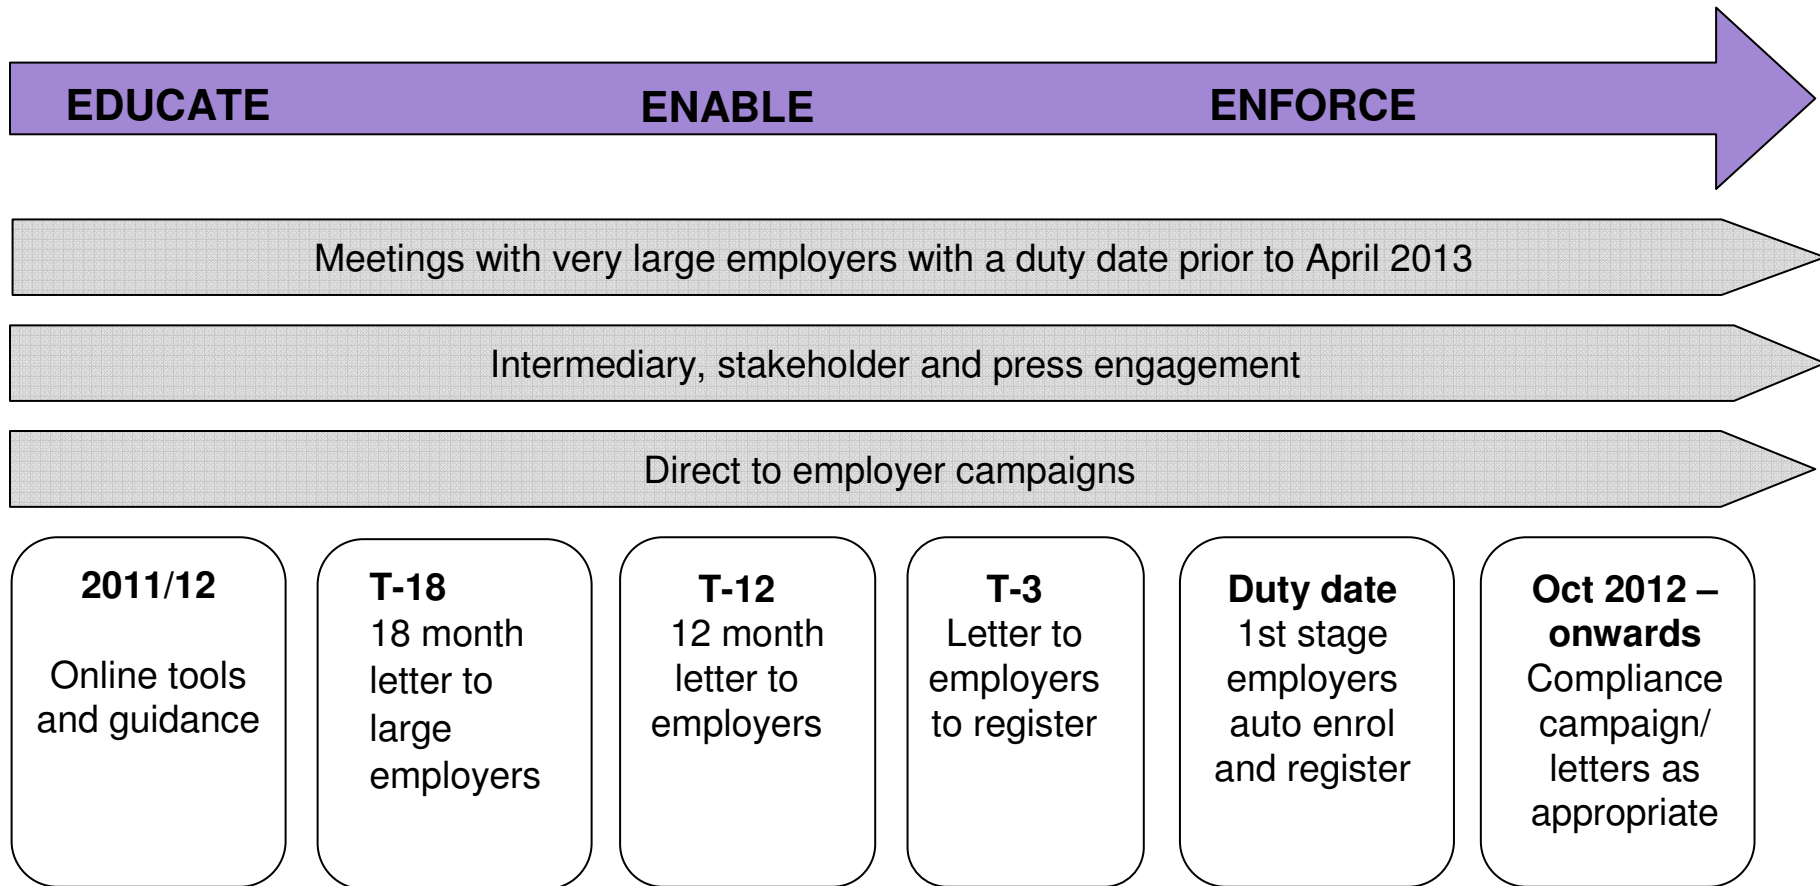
EDUCATE ENABLE ENFORCE

Meetings with very large employers with a duty date prior to April 2013

Intermediary, stakeholder and press engagement

Direct to employer campaigns

**2011/12**
Online tools and guidance

**T-18**
18 month letter to large employers

**T-12**
12 month letter to employers

**T-3**
Letter to employers to register

**Duty date**
1st stage employers auto enrol and register

**Oct 2012 – onwards**
Compliance campaign/ letters as appropriate